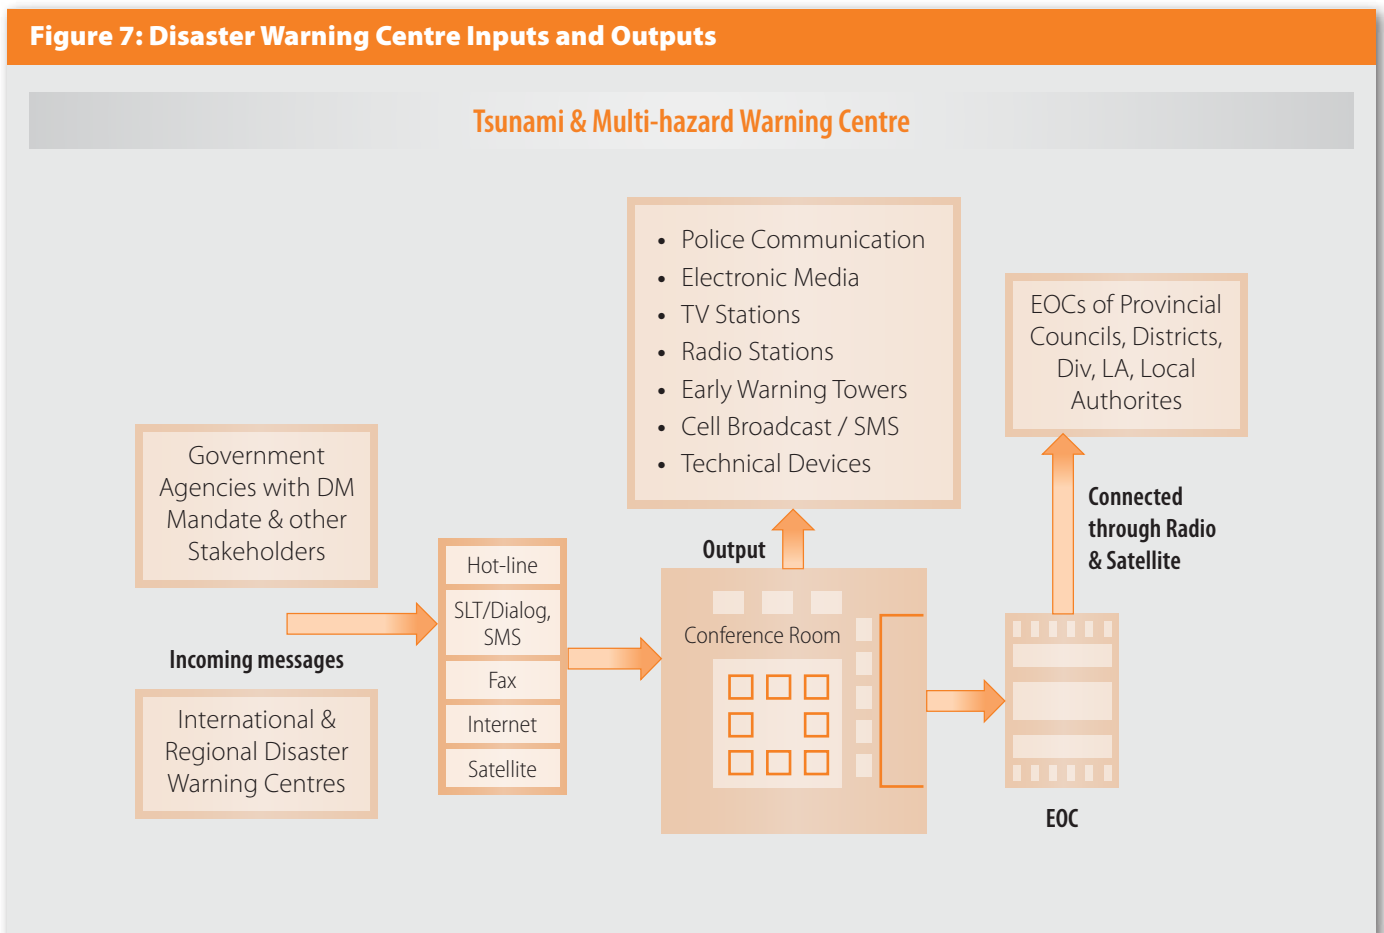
Figure 7: Disaster Warning Centre Inputs and Outputs

Tsunami & Multi-hazard Warning Centre

Government Agencies with DM Mandate & other Stakeholders

Incoming messages

International & Regional Disaster Warning Centres

Hot-line

SLT/Dialog, SMS

Fax

Internet

Satellite

- Police Communication
- Electronic Media
- TV Stations
- Radio Stations
- Early Warning Towers
- Cell Broadcast / SMS
- Technical Devices

Output

Conference Room

EOCs of Provincial Councils, Districts, Div, LA, Local Authorites

Connected through Radio & Satellite

EOC